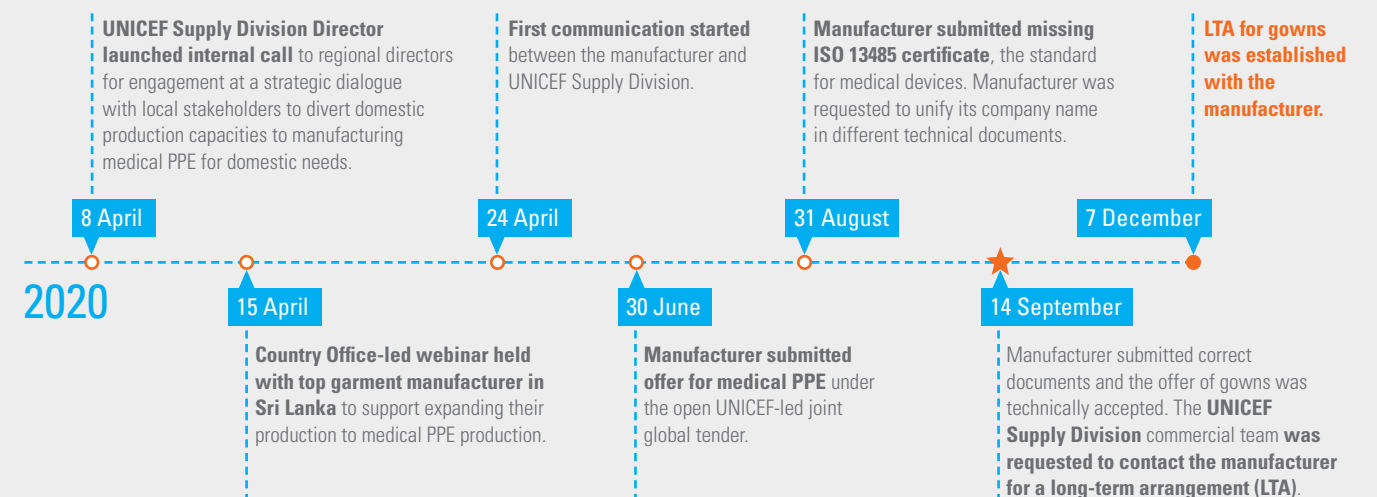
**UNICEF Supply Division Director launched internal call** to regional directors for engagement at a strategic dialogue with local stakeholders to divert domestic production capacities to manufacturing medical PPE for domestic needs.

8 April

**First communication started** between the manufacturer and UNICEF Supply Division.

24 April

**Manufacturer submitted missing ISO 13485 certificate**, the standard for medical devices. Manufacturer was requested to unify its company name in different technical documents.

31 August

**LTA for gowns was established with the manufacturer.**

7 December

2020

15 April

**Country Office-led webinar held with top garment manufacturer in Sri Lanka** to support expanding their production to medical PPE production.

30 June

**Manufacturer submitted offer for medical PPE** under the open UNICEF-led joint global tender.

14 September

Manufacturer submitted correct documents and the offer of gowns was technically accepted. The **UNICEF Supply Division** commercial team **was requested to contact the manufacturer for a long-term arrangement (LTA)**.